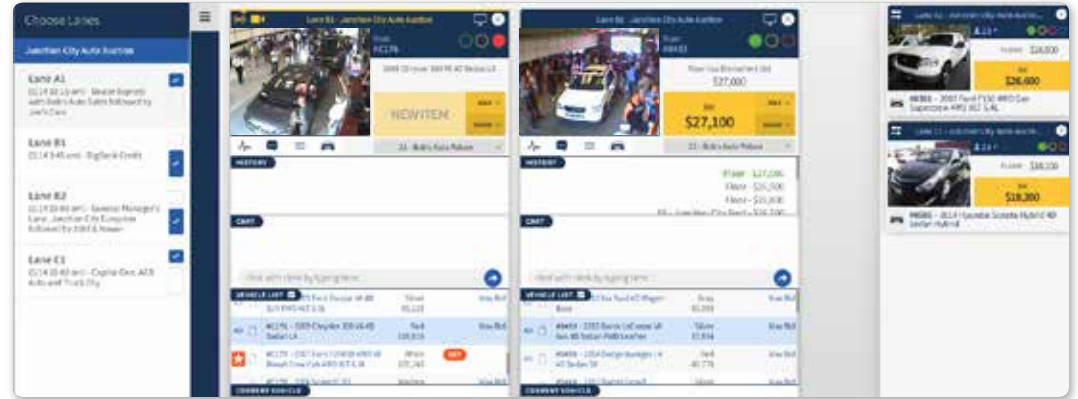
Choose Lanes

Junction City Auto Auction

Lane A1
(11:14 10:15 am) - Dealer Express with Bob's Auto Sales followed by Joe's Cars

Lane B1
(11:14 9:45 am) - BigBank Credit

Lane B2
(11:14 10:00 am) - General Manager's Lane, Junction City Exclusive followed by 1000 & Newer

Lane C1
(11:14 10:40 am) - Capital One, ACE Auto and Truck City

Lane B1 - Junction City Auto Auction

#C176

NEW ITEM

13 - Bob's Auto Palace

HISTORY

CHAT

Chat with clerk by typing here

VEHICLE LIST

#C176 - 2009 Chrysler 300 V6 4D Sedan LX

CURRENT VEHICLE

Lane B2 - Junction City Auto Auction

#8493

$27,000

$27,100

13 - Bob's Auto Palace

HISTORY

Floor - $27,000
Floor - $26,500
Floor - $26,000

CHAT

Chat with clerk by typing here

VEHICLE LIST

CURRENT VEHICLE

Lane A1 - Junction City Auto Auction

$28,500

$26,600

2007 Ford F150 4WD Gas Supercrew 4WD XLT

Lane C1 - Junction City Auto Auction

$18,100

$18,200

#8081 - 2013 Hyundai Sonata Hybrid 4D Sedan Hybrid